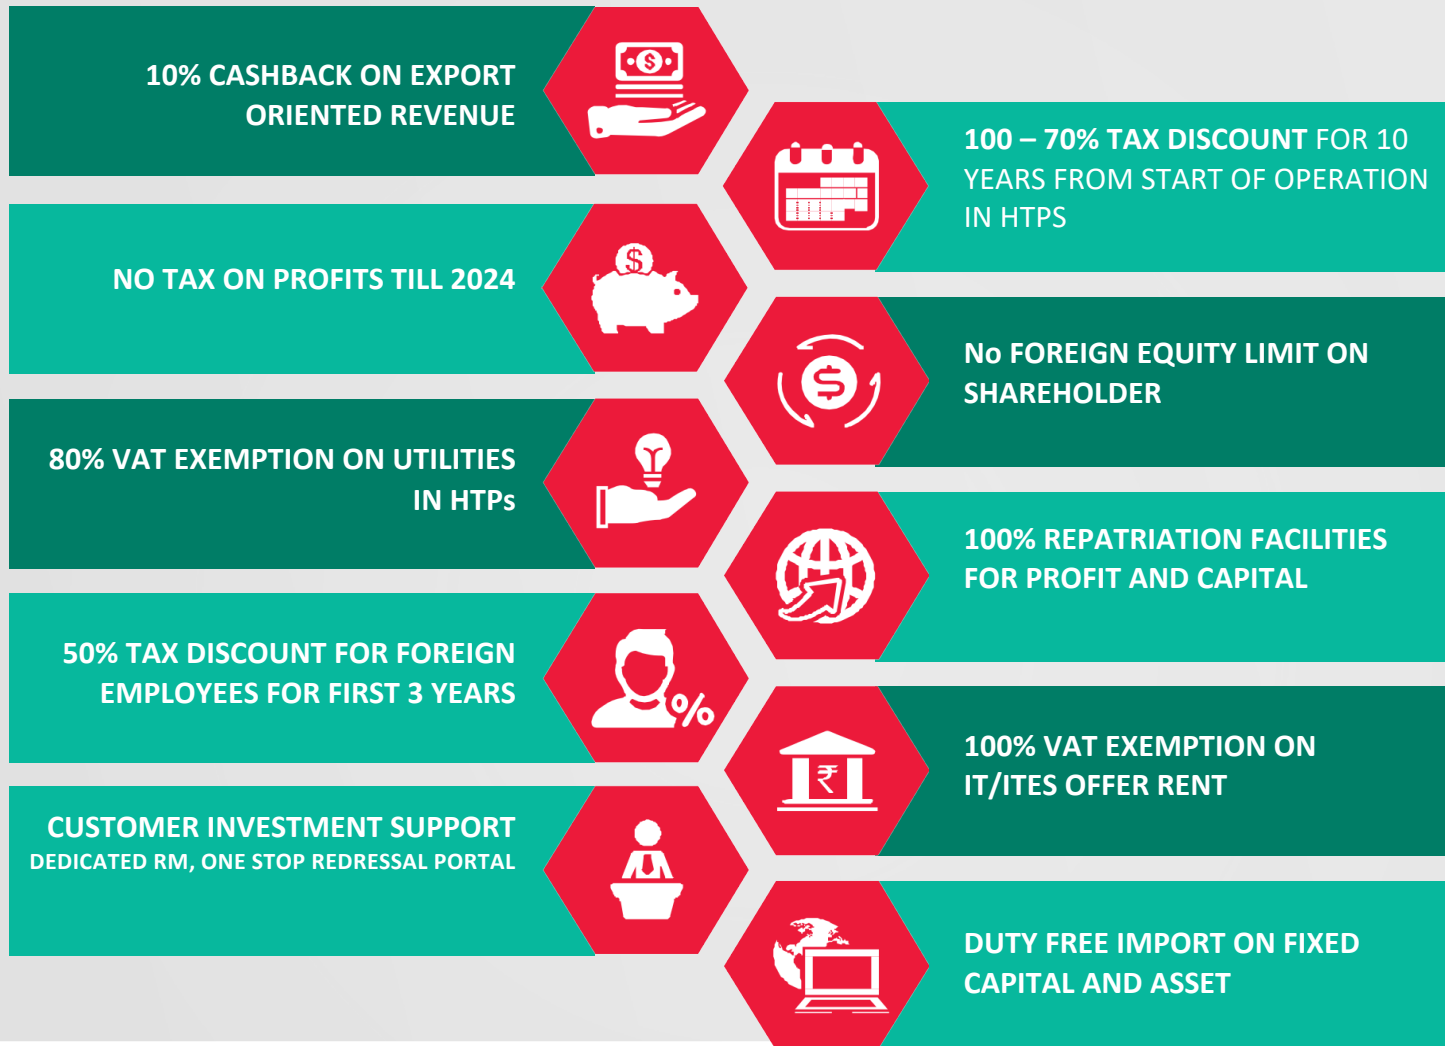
10% CASHBACK ON EXPORT ORIENTED REVENUE

100 – 70% TAX DISCOUNT FOR 10 YEARS FROM START OF OPERATION IN HTPS

NO TAX ON PROFITS TILL 2024

No FOREIGN EQUITY LIMIT ON SHAREHOLDER

80% VAT EXEMPTION ON UTILITIES IN HTPs

100% REPATRIATION FACILITIES FOR PROFIT AND CAPITAL

50% TAX DISCOUNT FOR FOREIGN EMPLOYEES FOR FIRST 3 YEARS

100% VAT EXEMPTION ON IT/ITES OFFER RENT

CUSTOMER INVESTMENT SUPPORT
DEDICATED RM, ONE STOP REDRESSAL PORTAL

DUTY FREE IMPORT ON FIXED CAPITAL AND ASSET